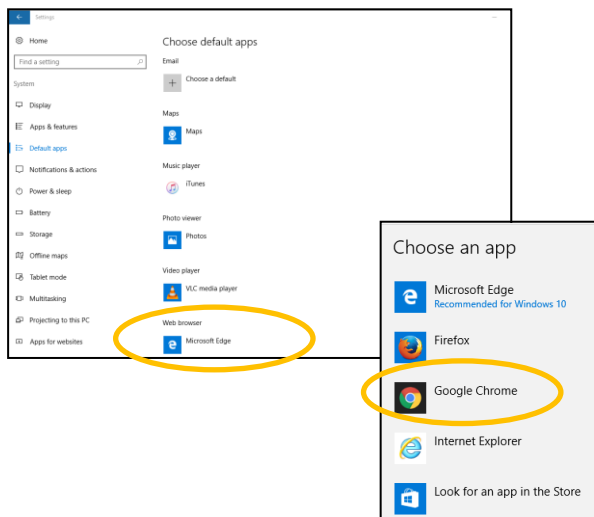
Settings

Home

Find a setting

System

Display

Apps & features

Default apps

Notifications & actions

Power & sleep

Battery

Storage

Offline maps

Tablet mode

Multitasking

Projecting to this PC

Apps for websites

Choose default apps

Email

Choose a default

Maps

Maps

Music player

iTunes

Photo viewer

Photos

Video player

VLC media player

Web browser

Microsoft Edge

Choose an app

Microsoft Edge
Recommended for Windows 10

Firefox

Google Chrome

Internet Explorer

Look for an app in the Store